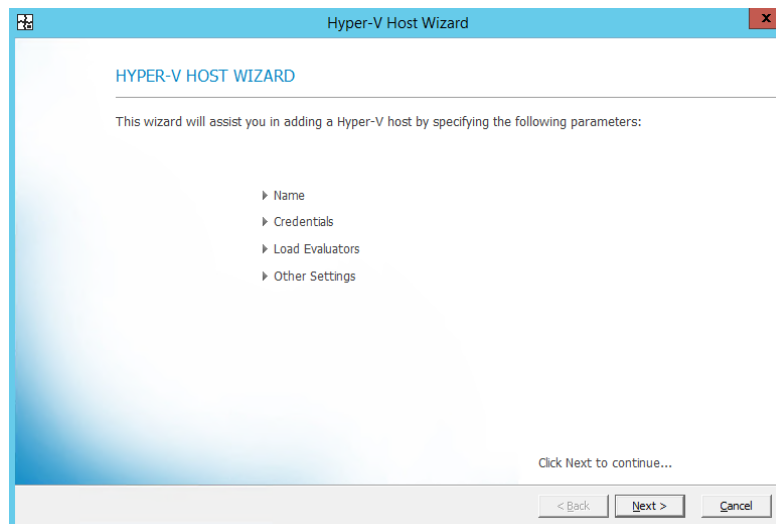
Hyper-V Host Wizard

HYPER-V HOST WIZARD

This wizard will assist you in adding a Hyper-V host by specifying the following parameters:

Name
Credentials
Load Evaluators
Other Settings

Click Next to continue...

< Back
Next >
Cancel